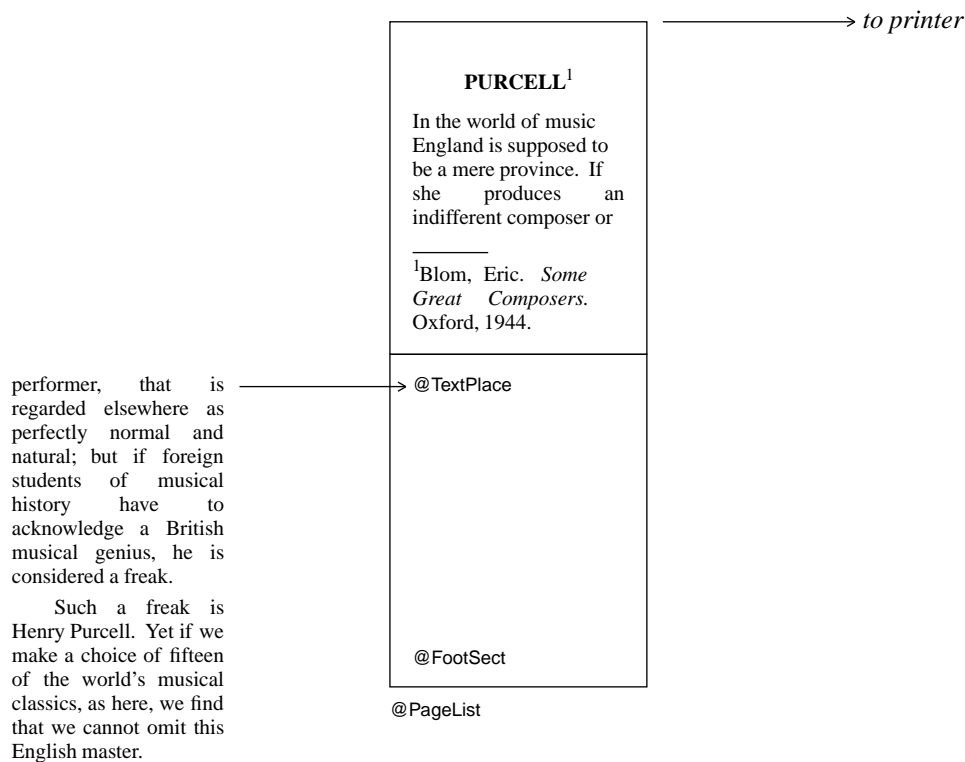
to printer

**PURCELL**$^1$

In the world of music England is supposed to be a mere province. If she produces an indifferent composer or

$^1$Blom, Eric. *Some Great Composers.* Oxford, 1944.

performer, that is regarded elsewhere as perfectly normal and natural; but if foreign students of musical history have to acknowledge a British musical genius, he is considered a freak.

Such a freak is Henry Purcell. Yet if we make a choice of fifteen of the world's musical classics, as here, we find that we cannot omit this English master.

@TextPlace

@FootSect

@PageList